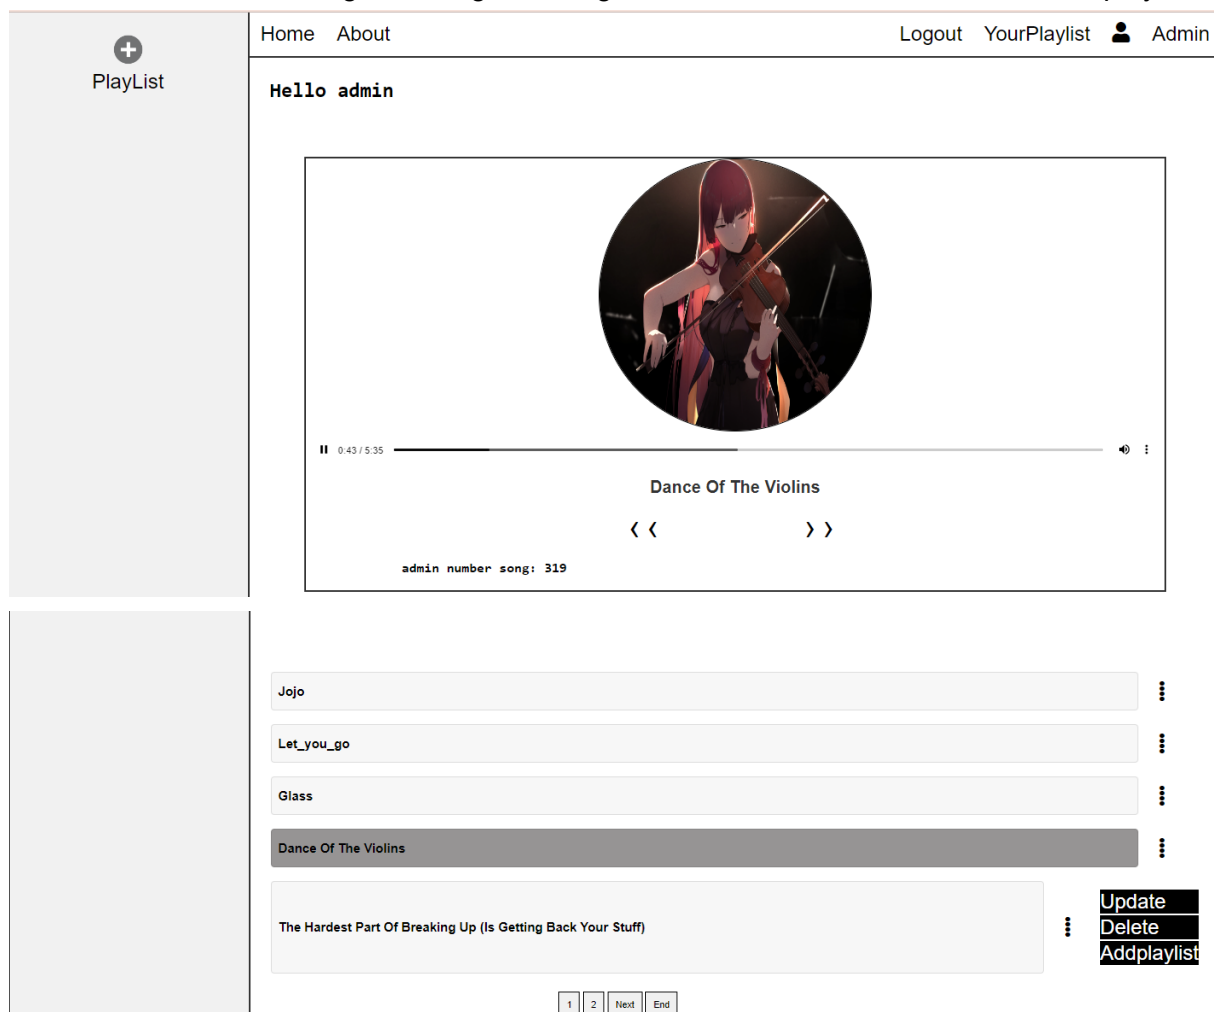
PlayList

Home About Logout YourPlaylist Admin

Hello admin

0:43 / 5:35

Dance Of The Violins

❮❮ ❯❯

admin number song: 319

Jojo

Let_you_go

Glass

Dance Of The Violins

The Hardest Part Of Breaking Up (Is Getting Back Your Stuff)

Update
Delete
Addplaylist

1 2 Next End